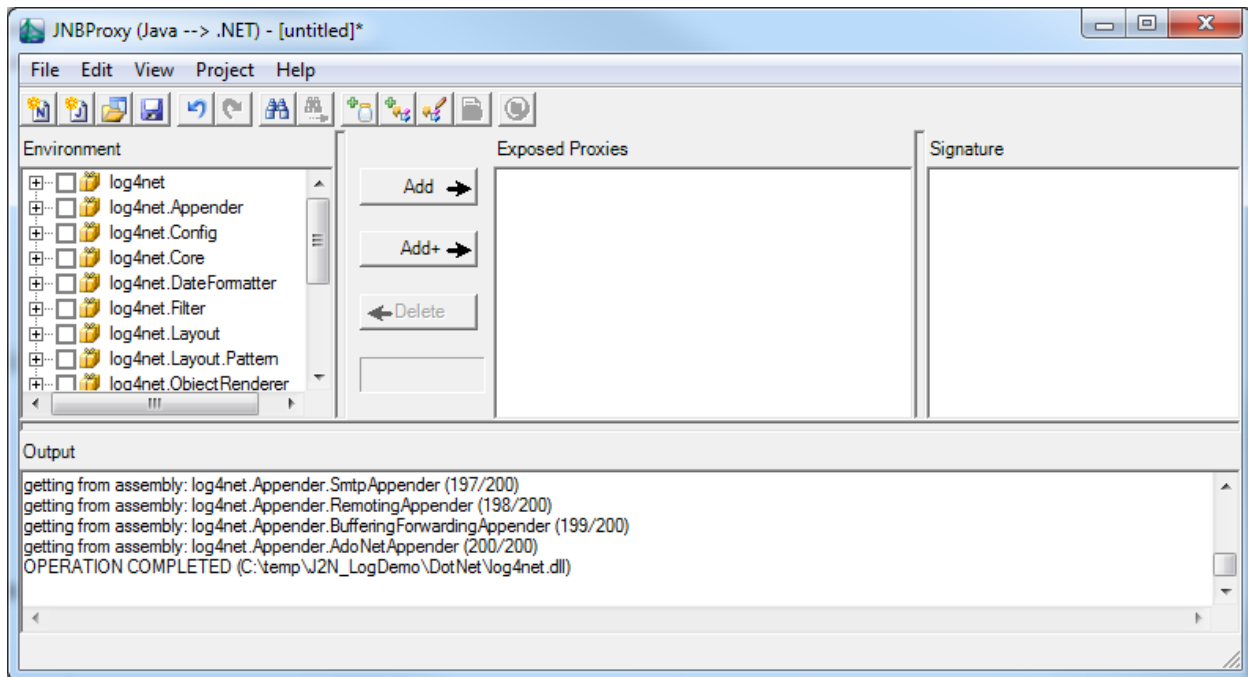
JNBProxy (Java --> .NET) - [untitled]*

File Edit View Project Help

Environment

log4net
log4net.Appender
log4net.Config
log4net.Core
log4net.DateFormatter
log4net.Filter
log4net.Layout
log4net.Layout.Pattern
log4net.ObjectRenderer

Add
Add+
Delete

Exposed Proxies

Signature

Output

getting from assembly: log4net.Appender.SmtpAppender (197/200)
getting from assembly: log4net.Appender.RemotingAppender (198/200)
getting from assembly: log4net.Appender.BufferingForwardingAppender (199/200)
getting from assembly: log4net.Appender.AdoNetAppender (200/200)
OPERATION COMPLETED (C:\temp\J2N_LogDemo\DotNet\log4net.dll)